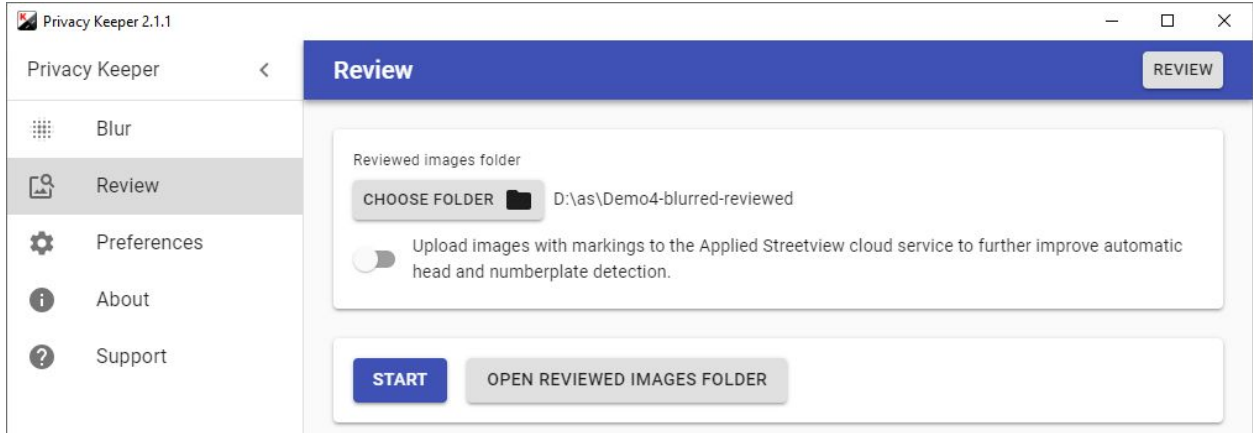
Privacy Keeper 2.1.1

Privacy Keeper

Blur

Review

Preferences

About

Support

Review

REVIEW

Reviewed images folder

CHOOSE FOLDER D:\as\Demo4-blurred-reviewed

Upload images with markings to the Applied Streetview cloud service to further improve automatic head and numberplate detection.

START

OPEN REVIEWED IMAGES FOLDER